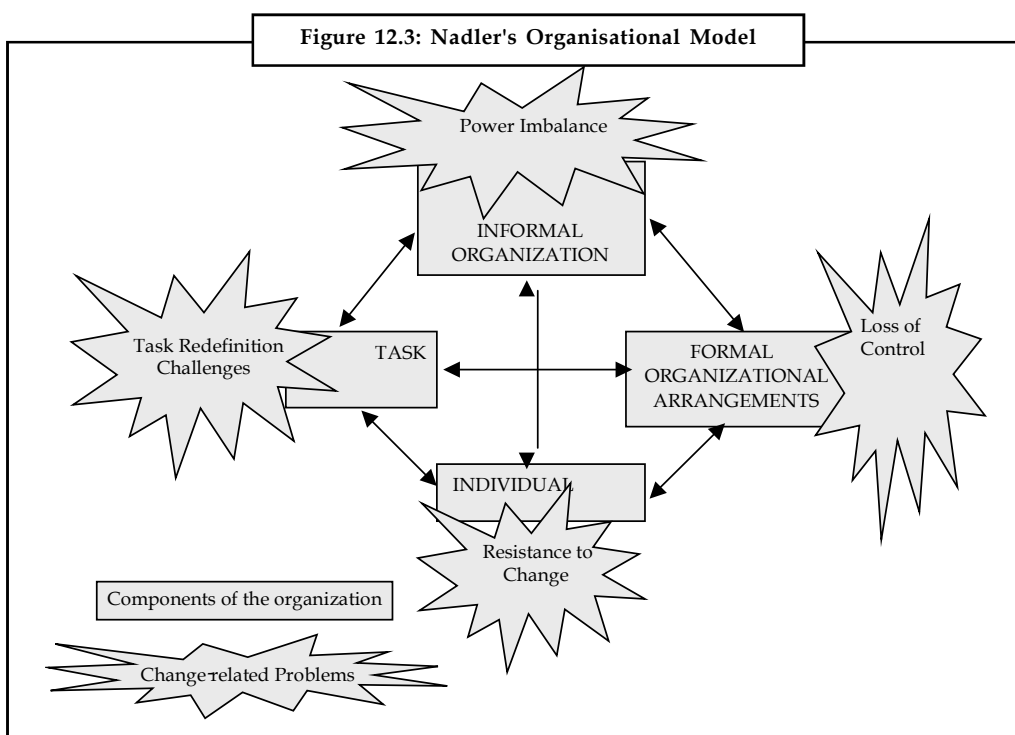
Figure 12.3: Nadler's Organisational Model

Power Imbalance

INFORMAL ORGANIZATION

Task Redefinition Challenges

TASK

FORMAL ORGANIZATIONAL ARRANGEMENTS

Loss of Control

INDIVIDUAL

Resistance to Change

Components of the organization

Change-related Problems